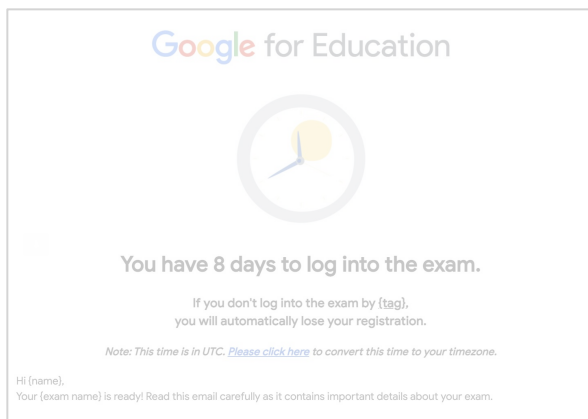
Google for Education

You have 8 days to log into the exam.

If you don't log into the exam by {tag}, you will automatically lose your registration.

Note: This time is in UTC. Please click here to convert this time to your timezone.

Hi {name},
Your {exam name} is ready! Read this email carefully as it contains important details about your exam.